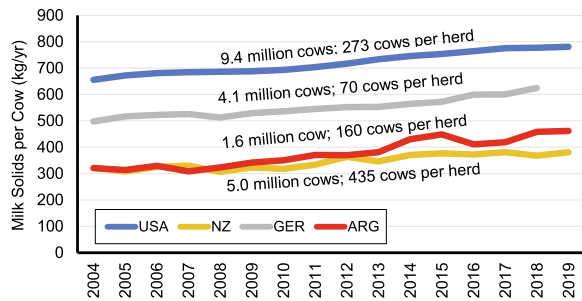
900
800
700
600
500
400
300
200
100
0

Milk Solids per Cow (kg/yr)

9.4 million cows; 273 cows per herd
4.1 million cows; 70 cows per herd
1.6 million cow; 160 cows per herd
5.0 million cows; 435 cows per herd

USA
NZ
GER
ARG

2004
2005
2006
2007
2008
2009
2010
2011
2012
2013
2014
2015
2016
2017
2018
2019